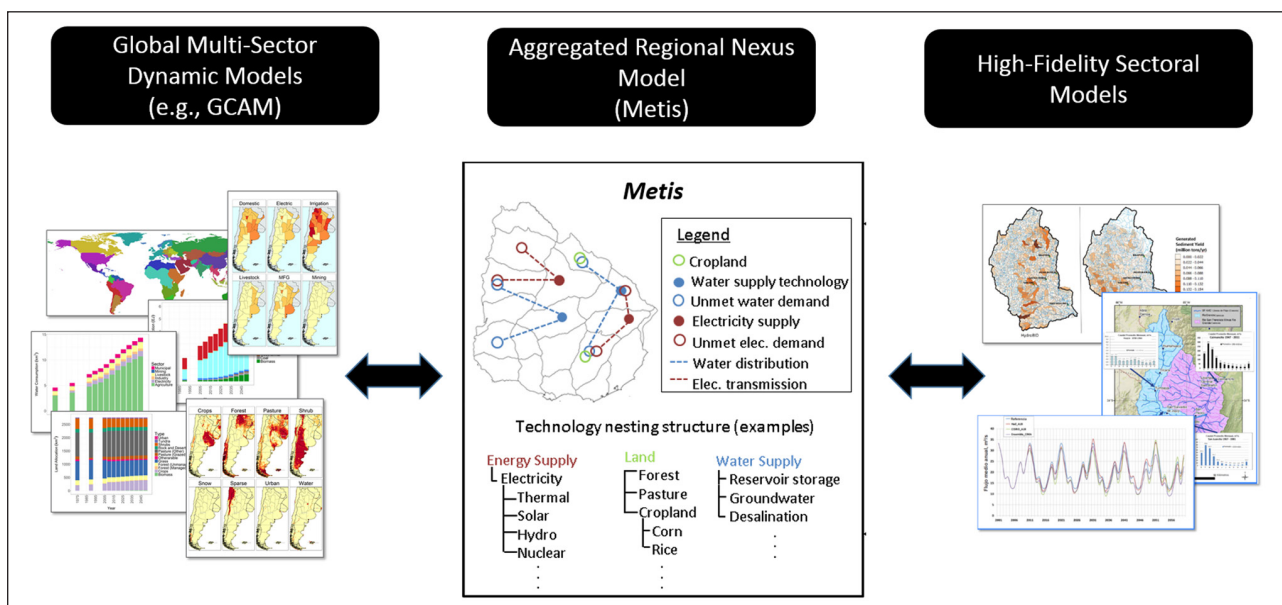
Global Multi-Sector Dynamic Models (e.g., GCAM)

Aggregated Regional Nexus Model (Metis)

High-Fidelity Sectoral Models

Domestic Electric Irrigation
Livestock MFG Mining

Crops Forest Pasture Shrub
Snow Sparse Urban Water

Sector
Municipal
Mining
Livestock
Electricity
Agriculture

Coal
Biomass

Year

Metis

Legend
Cropland
Water supply technology
Unmet water demand
Electricity supply
Unmet elec. demand
Water distribution
Elec. transmission

Technology nesting structure (examples)

Energy Supply
Electricity
Thermal
Solar
Hydro
Nuclear
.
.
.

Land
Forest
Pasture
Cropland
Corn
Rice
.
.
.

Water Supply
Reservoir storage
Groundwater
Desalination
.
.
.

Generated sediment yield

HydroBID